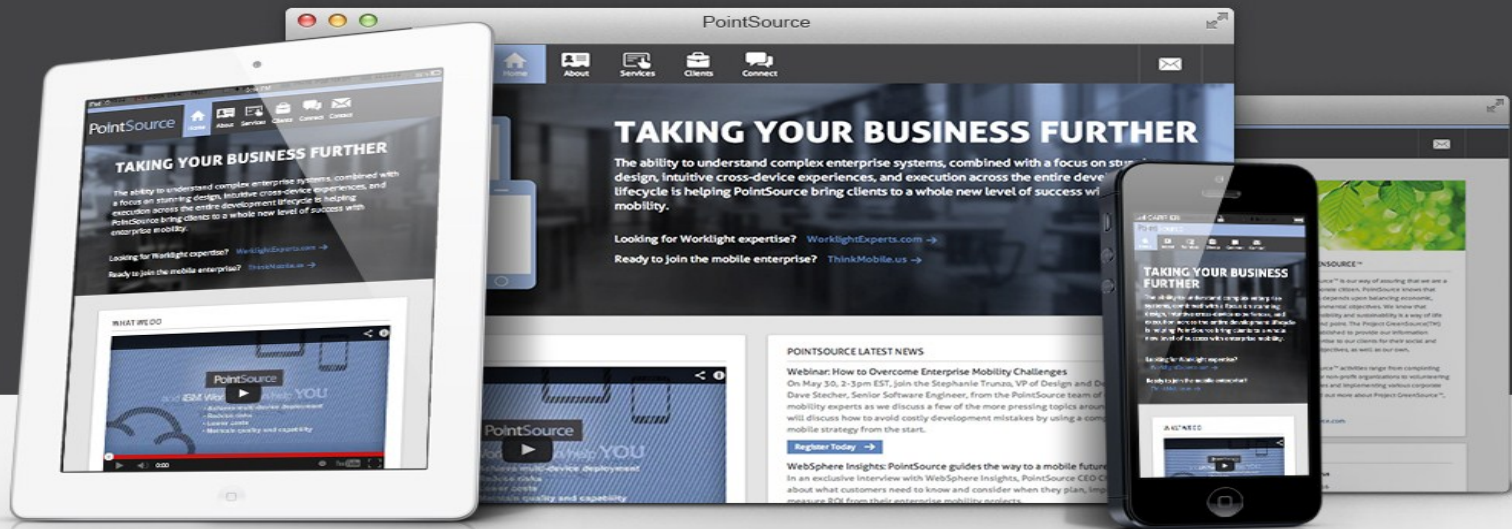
PointSource

Home About Services Clients Connect

TAKING YOUR BUSINESS FURTHER

The ability to understand complex enterprise systems, combined with a focus on stu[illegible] design, intuitive cross-device experiences, and execution across the entire deve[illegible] lifecycle is helping PointSource bring clients to a whole new level of success wi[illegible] mobility.

Looking for Worklight expertise? WorklightExperts.com →

Ready to join the mobile enterprise? ThinkMobile.us →

POINTSOURCE LATEST NEWS

Webinar: How to Overcome Enterprise Mobility Challenges

On May 30, 2-3pm EST, join the Stephanie Trunzo, VP of Design and D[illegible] Dave Stecher, Senior Software Engineer, from the PointSource team of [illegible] mobility experts as we discuss a few of the more pressing topics aroun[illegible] will discuss how to avoid costly development mistakes by using a comp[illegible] mobile strategy from the start.

Register Today →

WebSphere Insights: PointSource guides the way to a mobile future

In an exclusive interview with WebSphere Insights, PointSource CEO C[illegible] about what customers need to know and consider when they plan, imp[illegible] measure ROI from their enterprise mobility projects.

PointSource

Home About Services Clients Connect Contact

TAKING YOUR BUSINESS FURTHER

The ability to understand complex enterprise systems, combined with a focus on stunning design, intuitive cross-device experiences, and execution across the entire development lifecycle is helping PointSource bring clients to a whole new level of success with enterprise mobility.

Looking for Worklight expertise? WorklightExperts.com →

Ready to join the mobile enterprise? ThinkMobile.us →

WHAT WE DO

PointSource

and IBM Wor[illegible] help YOU

PointSource

help YOU

TAKING YOUR BUSINESS FURTHER

WHAT WE DO